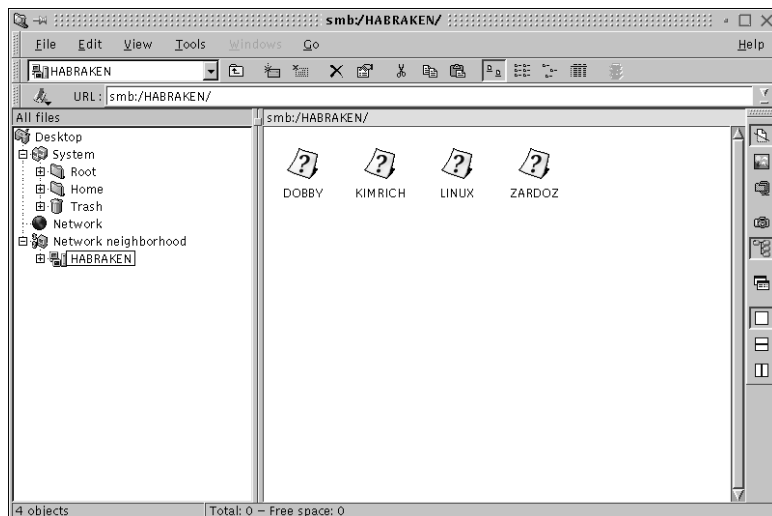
smb:/HABRAKEN/

File Edit View Tools Windows Go Help

HABRAKEN

URL: smb:/HABRAKEN/

All files

Desktop
System
Root
Home
Trash
Network
Network neighborhood
HABRAKEN

smb:/HABRAKEN/

DOBBY KIMRICH LINUX ZARDOZ

4 objects Total: 0 – Free space: 0